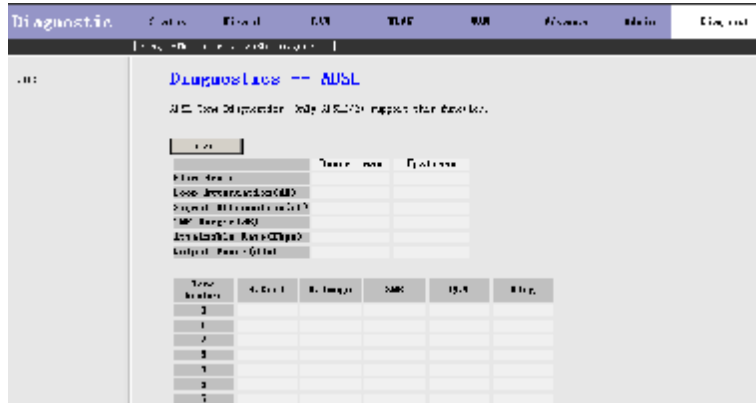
Diagnostic | Status | Wizard | LAN | WLAN | WAN | Advance | Admin | Diagnost

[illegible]

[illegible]

Diagnostics -- ADSL

ADSL Tone Diagnostics. Only ADSL2/2+ support this function.

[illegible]

| | Downstream | Upstream |
|---|---|---|
| Hlin Scale | | |
| Loop Attenuation(dB) | | |
| Signal Attenuation(dB) | | |
| SNR Margin(dB) | | |
| Attainable Rate(Kbps) | | |
| Output Power(dBm) | | |

| Tone Number | H.Real | H.Image | SNR | QLN | Hlog |
|---|---|---|---|---|---|
| 0 | | | | | |
| 1 | | | | | |
| 2 | | | | | |
| 3 | | | | | |
| 4 | | | | | |
| 5 | | | | | |
| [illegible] | | | | | |